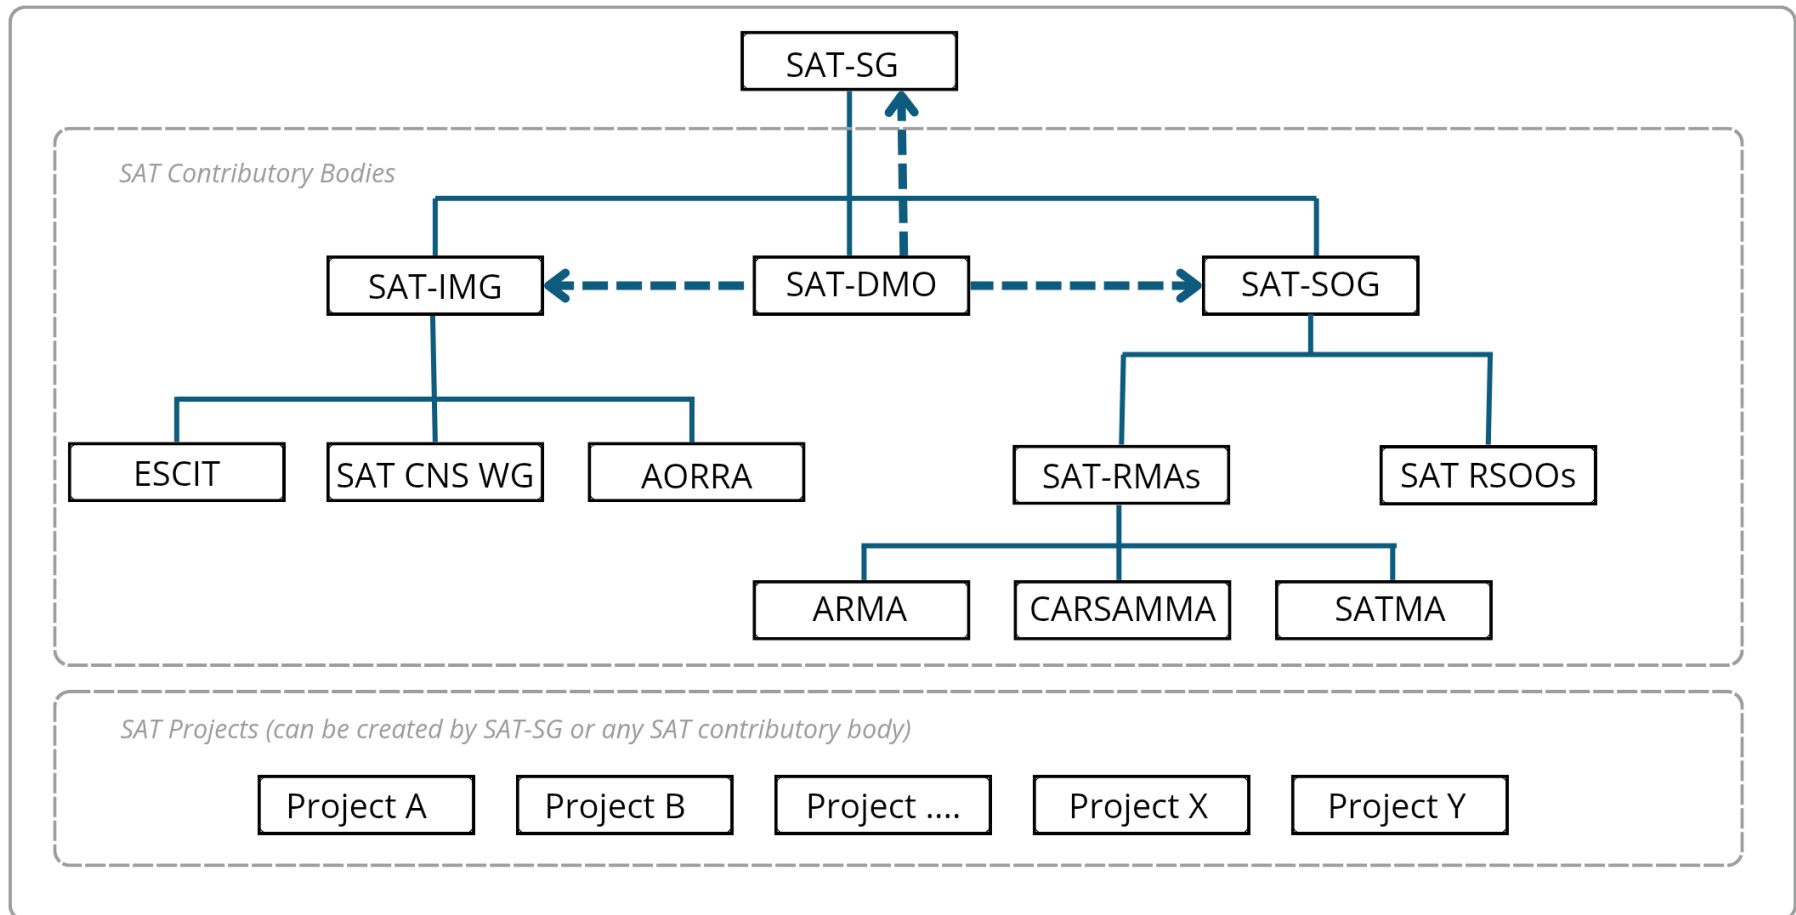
SAT-SG

SAT Contributory Bodies

SAT-IMG

SAT-DMO

SAT-SOG

ESCIT

SAT CNS WG

AORRA

SAT-RMAs

SAT RSOOs

ARMA

CARSAMMA

SATMA

SAT Projects (can be created by SAT-SG or any SAT contributory body)

Project A

Project B

Project ....

Project X

Project Y